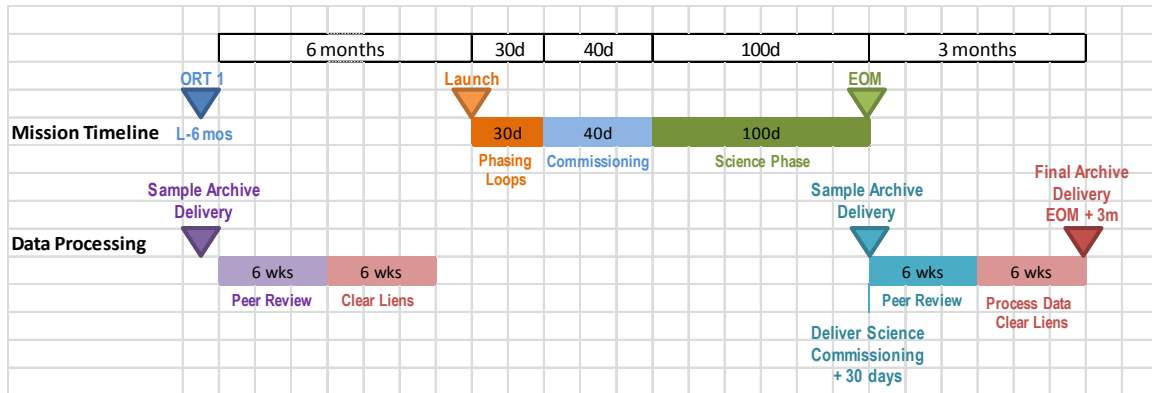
| 6 months | 30d | 40d | 100d | 3 months |
|---|---|---|---|---|

ORT 1
L-6 mos

Launch

EOM

Mission Timeline

30d
Phasing Loops

40d
Commissioning

100d
Science Phase

Sample Archive Delivery

Sample Archive Delivery

Final Archive Delivery
EOM + 3m

Data Processing

6 wks
Peer Review

6 wks
Clear Liens

6 wks
Peer Review

6 wks
Process Data
Clear Liens

Deliver Science Commissioning + 30 days